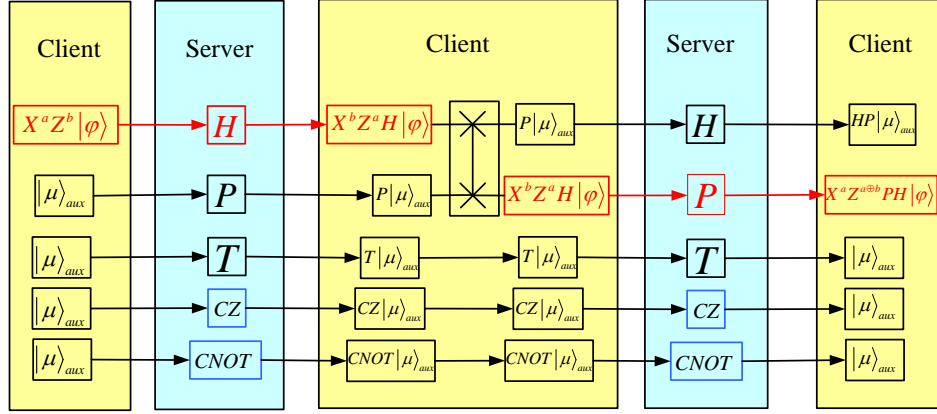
Client

$X^aZ^b|\varphi\rangle$

$|\mu\rangle_{aux}$

$|\mu\rangle_{aux}$

$|\mu\rangle_{aux}$

$|\mu\rangle_{aux}$

Server

$H$

$P$

$T$

$CZ$

$CNOT$

Client

$X^bZ^aH|\varphi\rangle$

$P|\mu\rangle_{aux}$

$T|\mu\rangle_{aux}$

$CZ|\mu\rangle_{aux}$

$CNOT|\mu\rangle_{aux}$

$P|\mu\rangle_{aux}$

$X^bZ^aH|\varphi\rangle$

$T|\mu\rangle_{aux}$

$CZ|\mu\rangle_{aux}$

$CNOT|\mu\rangle_{aux}$

Server

$H$

$P$

$T$

$CZ$

$CNOT$

Client

$HP|\mu\rangle_{aux}$

$X^aZ^{a\oplus b}PH|\varphi\rangle$

$|\mu\rangle_{aux}$

$|\mu\rangle_{aux}$

$|\mu\rangle_{aux}$